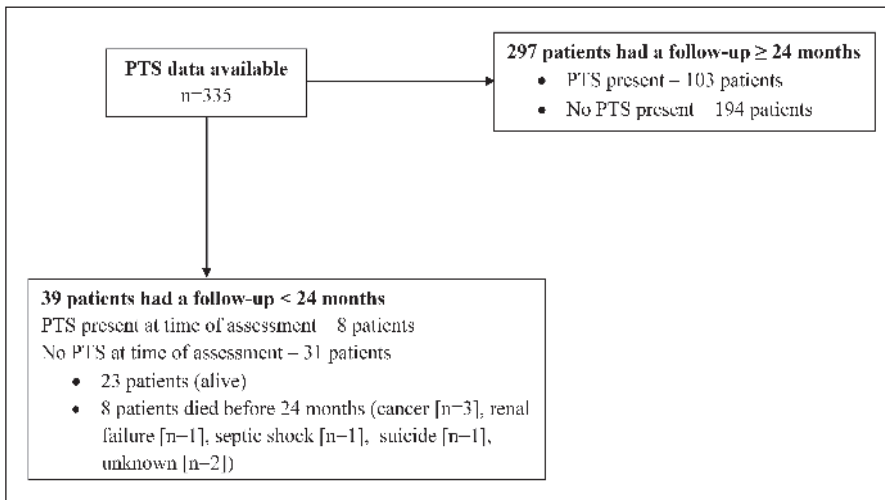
PTS data available
n=335

297 patients had a follow-up ≥ 24 months
• PTS present – 103 patients
• No PTS present 194 patients

39 patients had a follow-up < 24 months
PTS present at time of assessment 8 patients
No PTS at time of assessment – 31 patients
• 23 patients (alive)
• 8 patients died before 24 months (cancer [n=3], renal failure [n=1], septic shock [n=1], suicide [n=1], unknown [n=2])